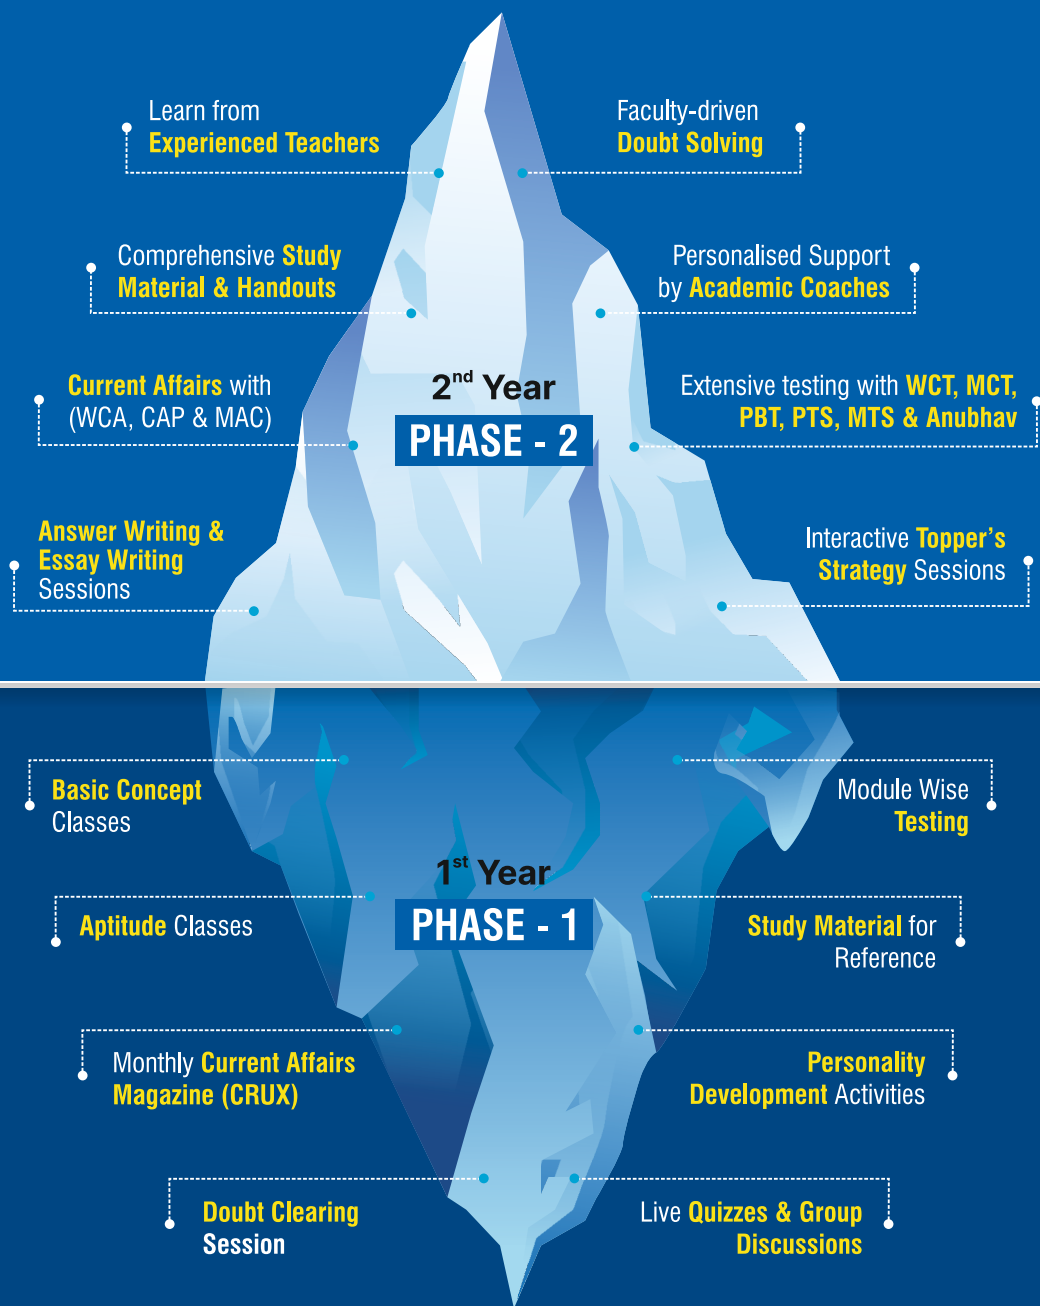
Learn from Experienced Teachers

Faculty-driven Doubt Solving

Comprehensive Study Material & Handouts

Personalised Support by Academic Coaches

Current Affairs with (WCA, CAP & MAC)

$2^{nd}$ Year

PHASE - 2

Extensive testing with WCT, MCT, PBT, PTS, MTS & Anubhav

Answer Writing & Essay Writing Sessions

Interactive Topper's Strategy Sessions

Basic Concept Classes

Module Wise Testing

$1^{st}$ Year

PHASE - 1

Aptitude Classes

Study Material for Reference

Monthly Current Affairs Magazine (CRUX)

Personality Development Activities

Doubt Clearing Session

Live Quizzes & Group Discussions